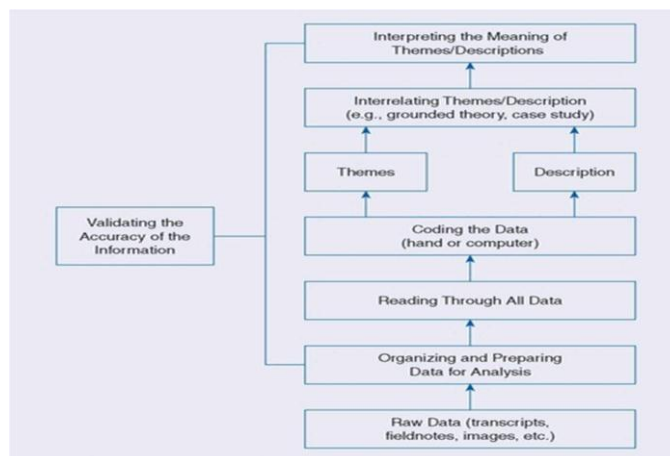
Interpreting the Meaning of Themes/Descriptions

Interrelating Themes/Description (e.g., grounded theory, case study)

Themes

Description

Validating the Accuracy of the Information

Coding the Data (hand or computer)

Reading Through All Data

Organizing and Preparing Data for Analysis

Raw Data (transcripts, fieldnotes, images, etc.)